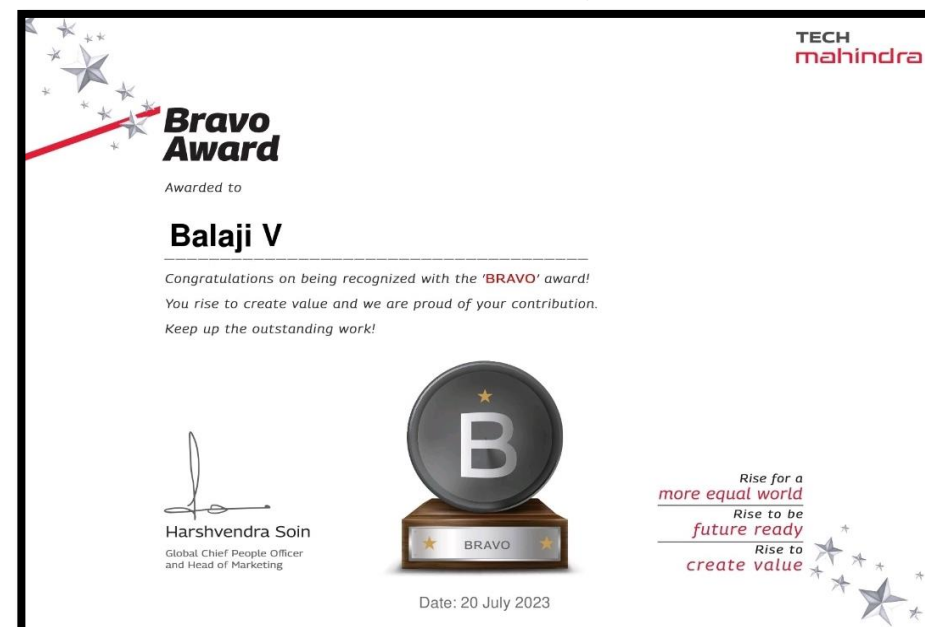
TECH
mahindra

Bravo
Award

Awarded to

Balaji V

Congratulations on being recognized with the 'BRAVO' award!
You rise to create value and we are proud of your contribution.
Keep up the outstanding work!

B

BRAVO

Harshvendra Soin
Global Chief People Officer
and Head of Marketing

Rise for a
more equal world
Rise to be
future ready
Rise to
create value

Date: 20 July 2023